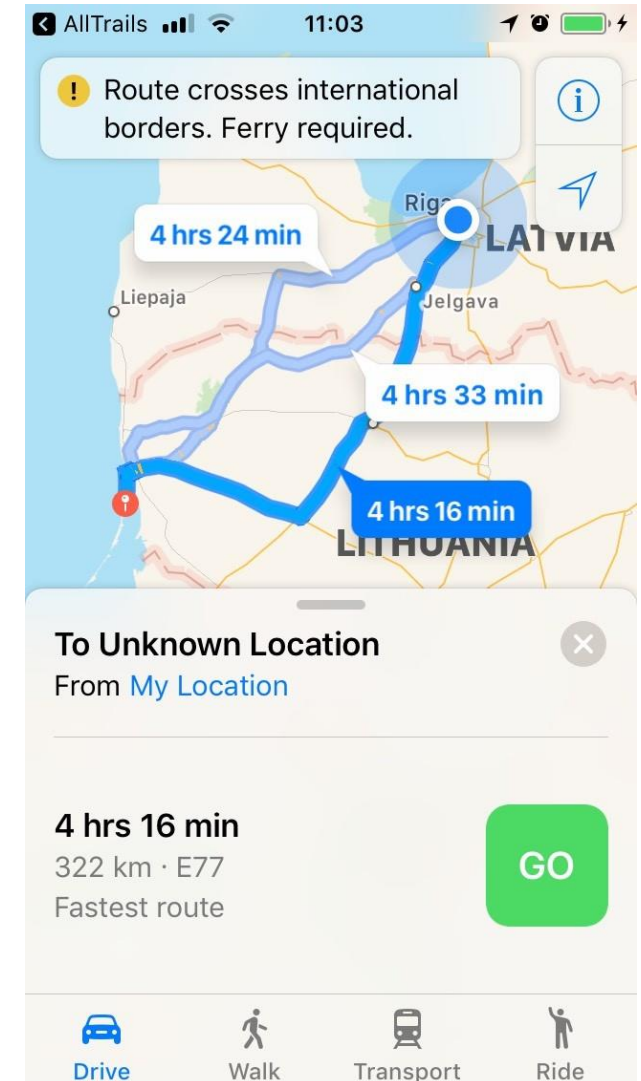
AllTrails 11:03

Route crosses international borders. Ferry required.

Riga
LATVIA
4 hrs 24 min
Liepaja
Jelgava
4 hrs 33 min
4 hrs 16 min
LITHUANIA

To Unknown Location
From My Location

4 hrs 16 min
322 km · E77
Fastest route
GO

Drive
Walk
Transport
Ride